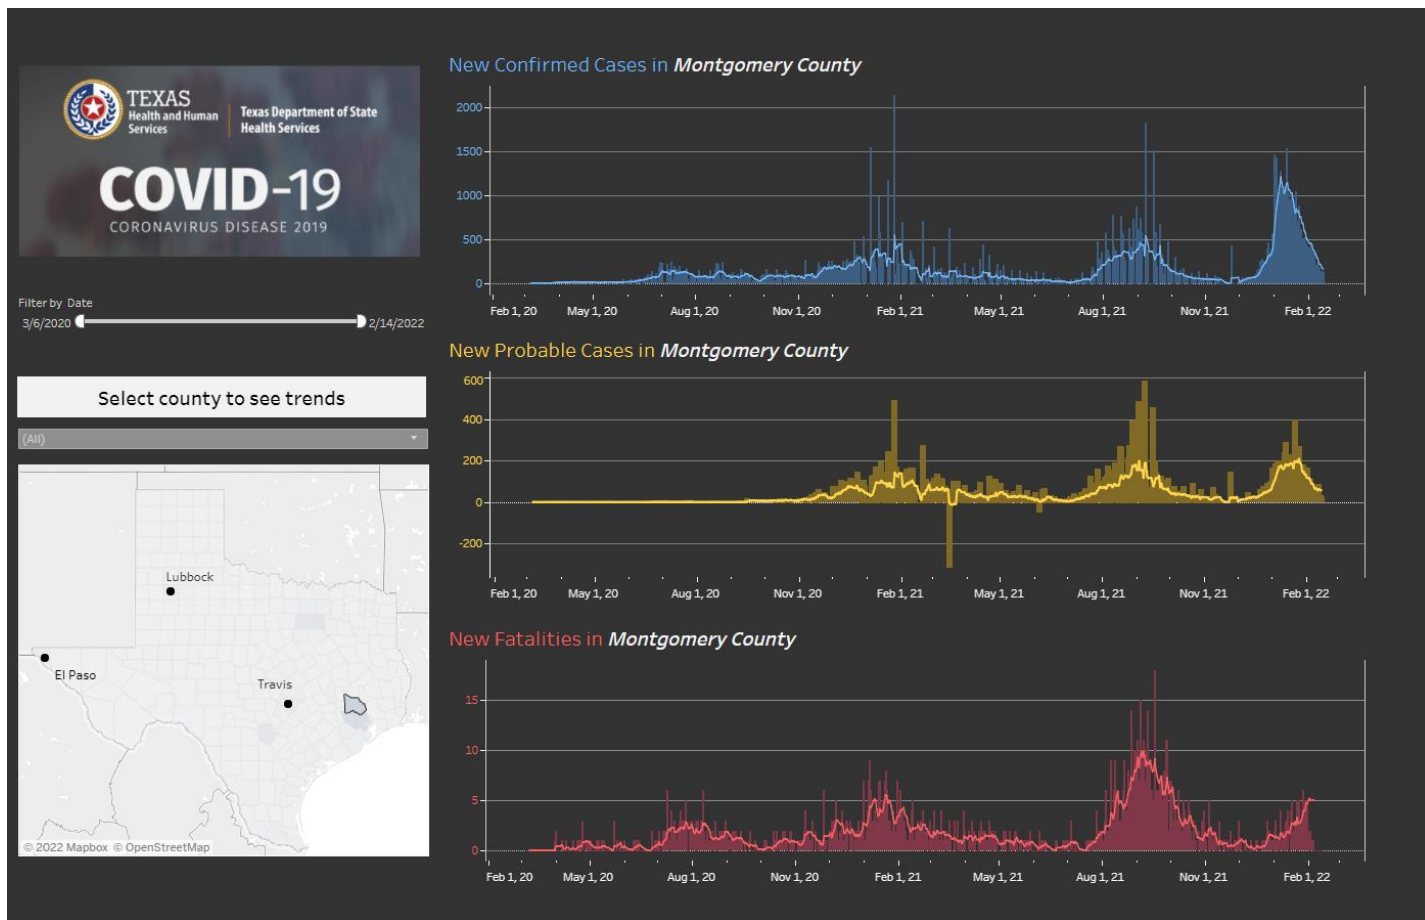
TEXAS
Health and Human Services
Texas Department of State Health Services

COVID-19
CORONAVIRUS DISEASE 2019

Filter by Date
3/6/2020
2/14/2022

Select county to see trends

(All)

Lubbock
El Paso
Travis

© 2022 Mapbox © OpenStreetMap

New Confirmed Cases in *Montgomery County*

2000
1500
1000
500
0

Feb 1, 20 May 1, 20 Aug 1, 20 Nov 1, 20 Feb 1, 21 May 1, 21 Aug 1, 21 Nov 1, 21 Feb 1, 22

New Probable Cases in *Montgomery County*

600
400
200
0
-200

Feb 1, 20 May 1, 20 Aug 1, 20 Nov 1, 20 Feb 1, 21 May 1, 21 Aug 1, 21 Nov 1, 21 Feb 1, 22

New Fatalities in *Montgomery County*

15
10
5
0

Feb 1, 20 May 1, 20 Aug 1, 20 Nov 1, 20 Feb 1, 21 May 1, 21 Aug 1, 21 Nov 1, 21 Feb 1, 22